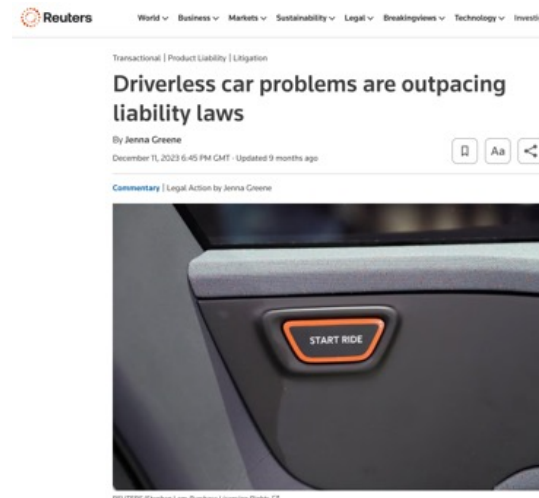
Reuters

World ∨ Business ∨ Markets ∨ Sustainability ∨ Legal ∨ Breakingviews ∨ Technology ∨ Investi

Transactional | Product Liability | Litigation

Driverless car problems are outpacing liability laws

By Jenna Greene

December 11, 2023 6:45 PM GMT · Updated 9 months ago

Aa

Commentary | Legal Action by Jenna Greene

START RIDE

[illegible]